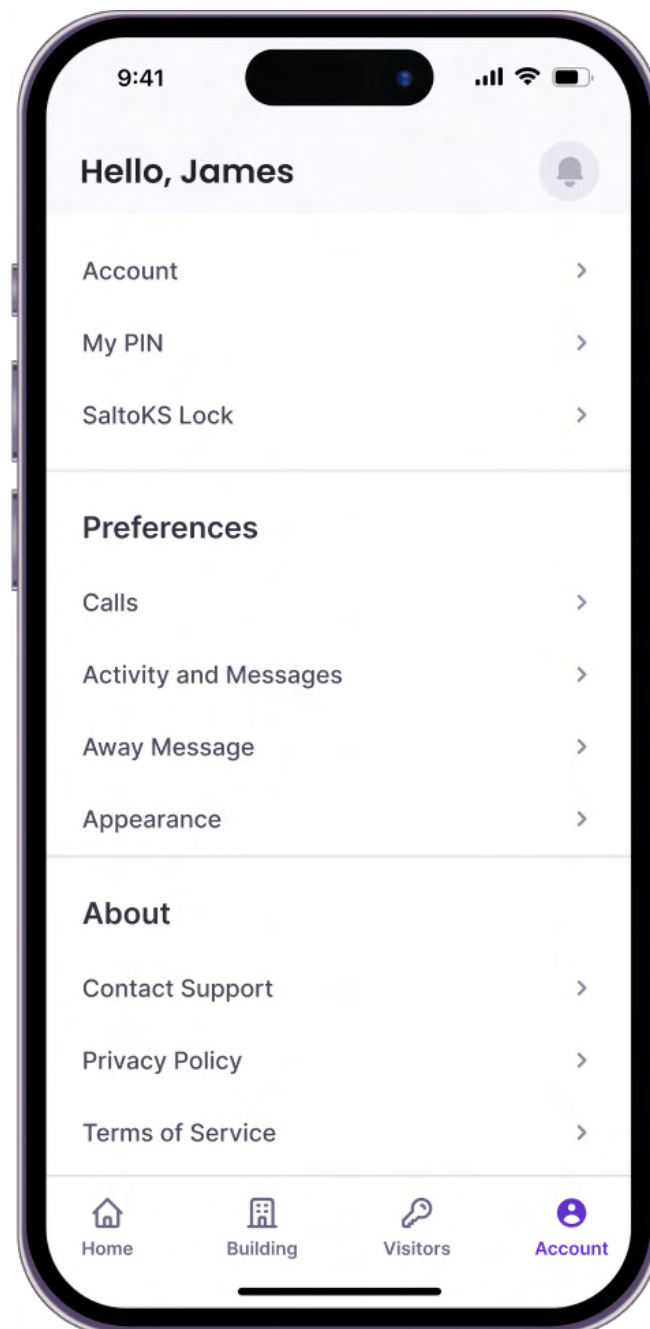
9:41

Hello, James

Account >

My PIN >

SaltoKS Lock >

Preferences

Calls >

Activity and Messages >

Away Message >

Appearance >

About

Contact Support >

Privacy Policy >

Terms of Service >

Home Building Visitors Account